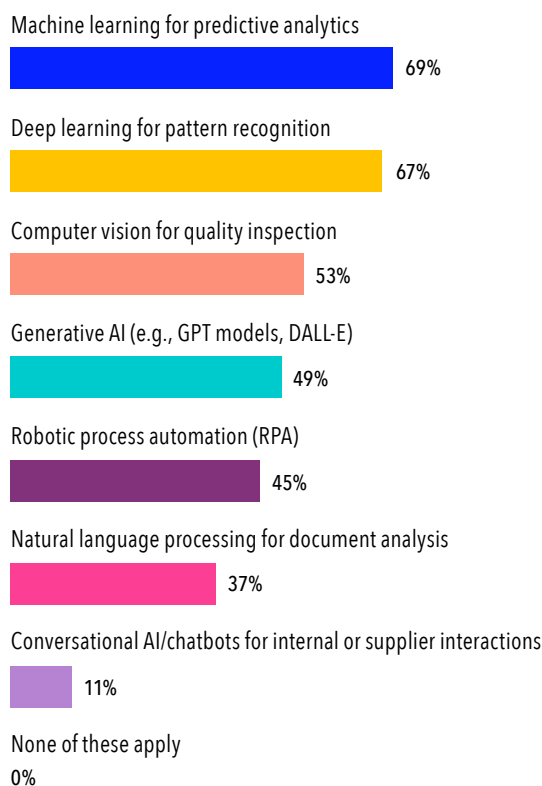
Machine learning for predictive analytics
69%

Deep learning for pattern recognition
67%

Computer vision for quality inspection
53%

Generative AI (e.g., GPT models, DALL-E)
49%

Robotic process automation (RPA)
45%

Natural language processing for document analysis
37%

Conversational AI/chatbots for internal or supplier interactions
11%

None of these apply
0%